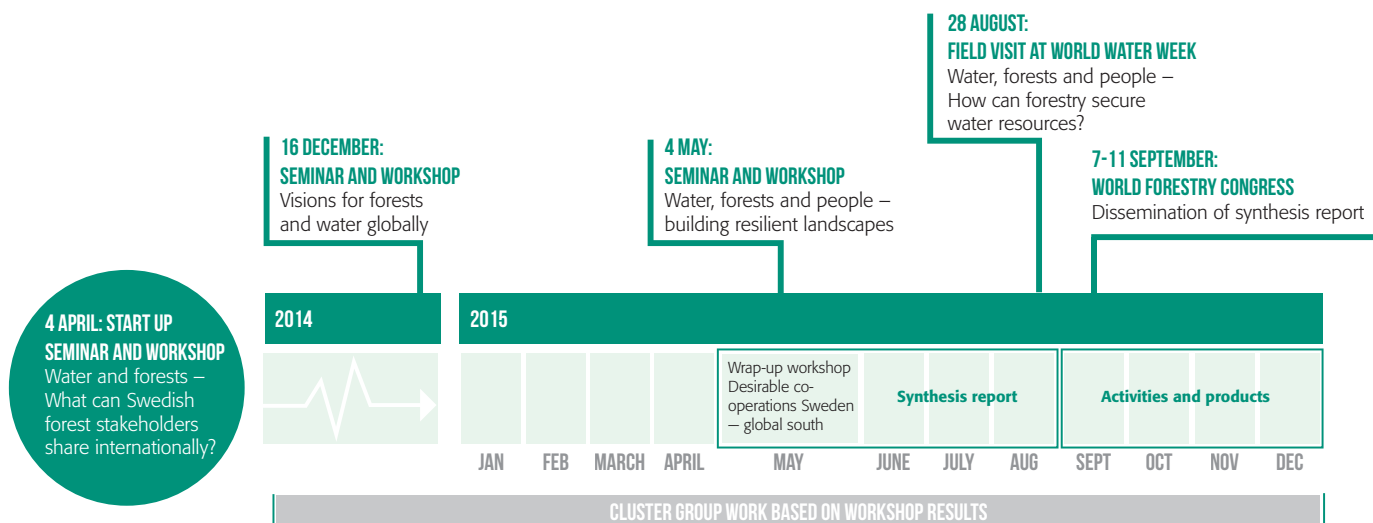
28 AUGUST:
FIELD VISIT AT WORLD WATER WEEK
Water, forests and people – How can forestry secure water resources?

16 DECEMBER:
SEMINAR AND WORKSHOP
Visions for forests and water globally

4 MAY:
SEMINAR AND WORKSHOP
Water, forests and people – building resilient landscapes

7-11 SEPTEMBER:
WORLD FORESTRY CONGRESS
Dissemination of synthesis report

4 APRIL: START UP
SEMINAR AND WORKSHOP
Water and forests – What can Swedish forest stakeholders share internationally?

2014

2015

Wrap-up workshop Desirable co-operations Sweden – global south

Synthesis report

Activities and products

JAN FEB MARCH APRIL MAY JUNE JULY AUG SEPT OCT NOV DEC

CLUSTER GROUP WORK BASED ON WORKSHOP RESULTS